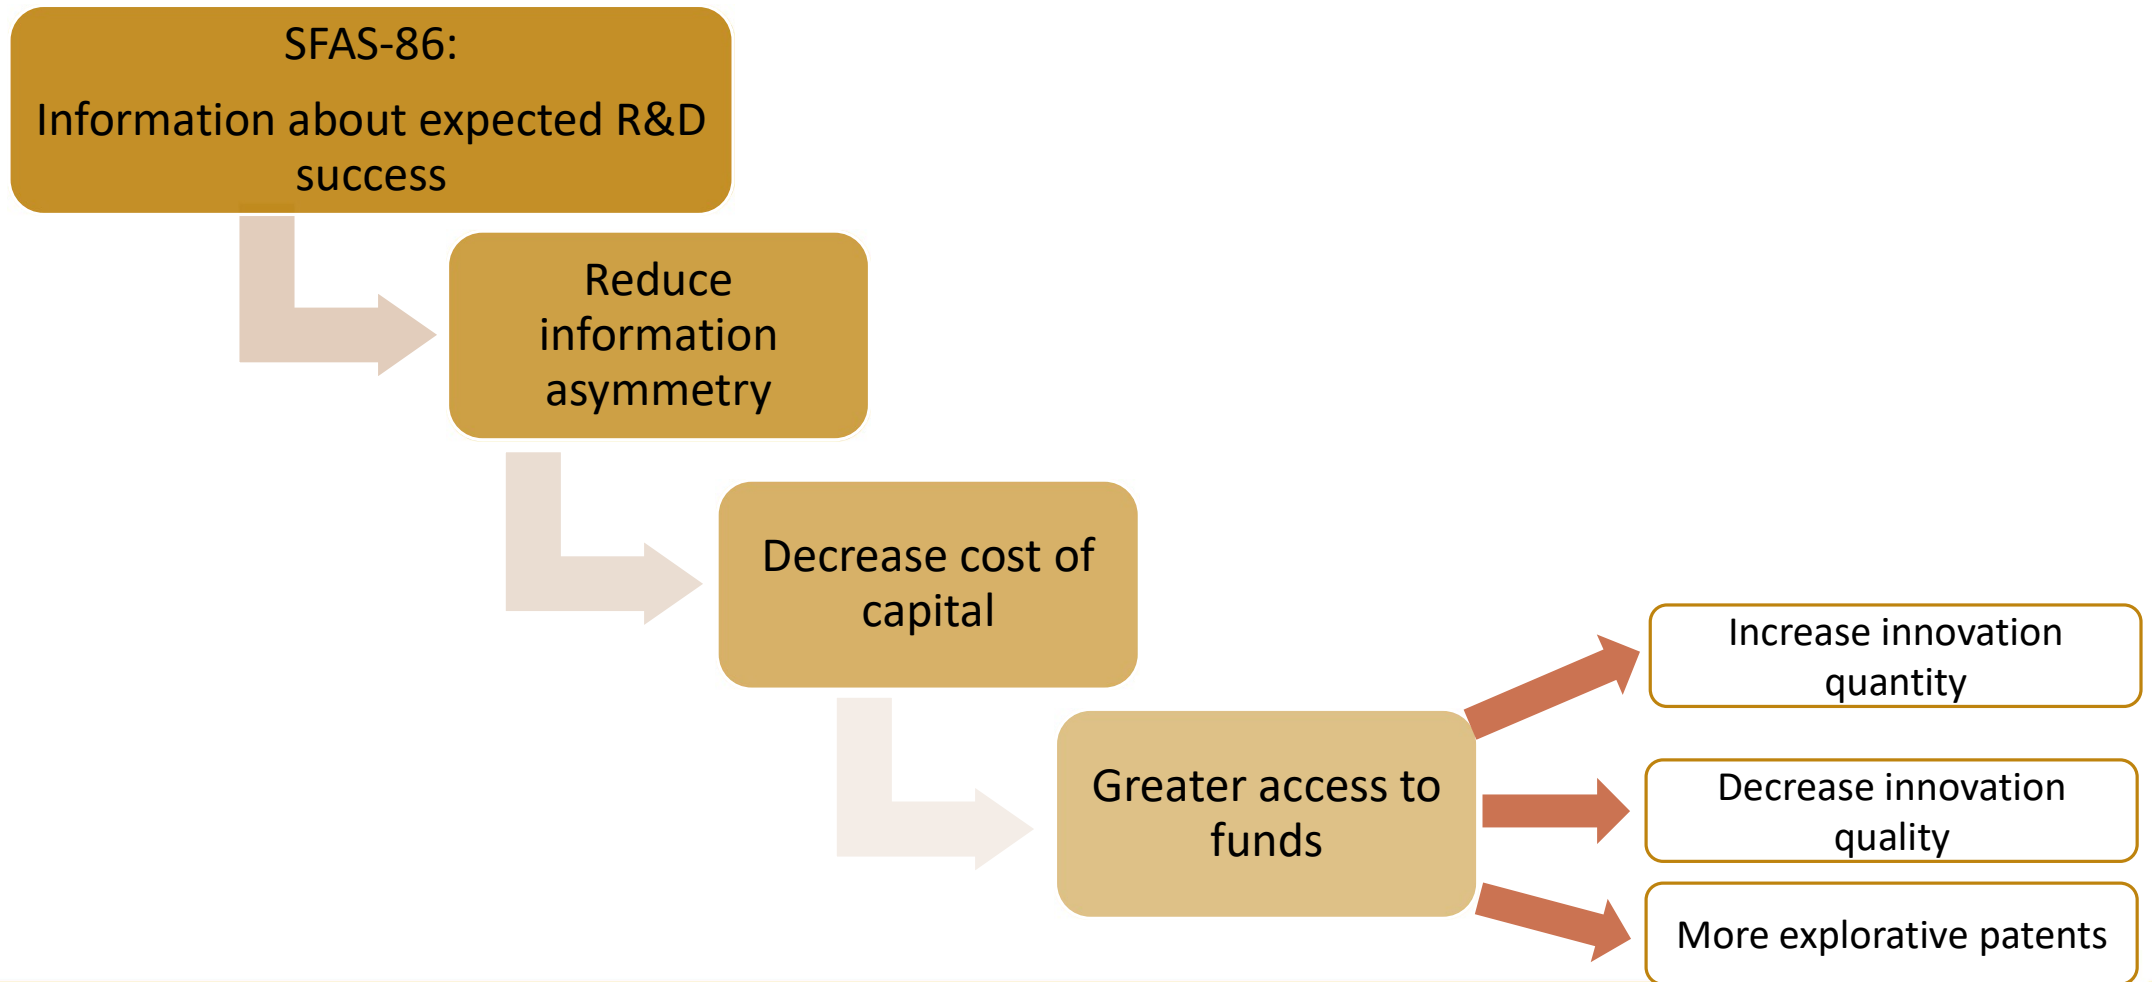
SFAS-86:

Information about expected R&D success

Reduce information asymmetry

Decrease cost of capital

Greater access to funds

Increase innovation quantity

Decrease innovation quality

More explorative patents